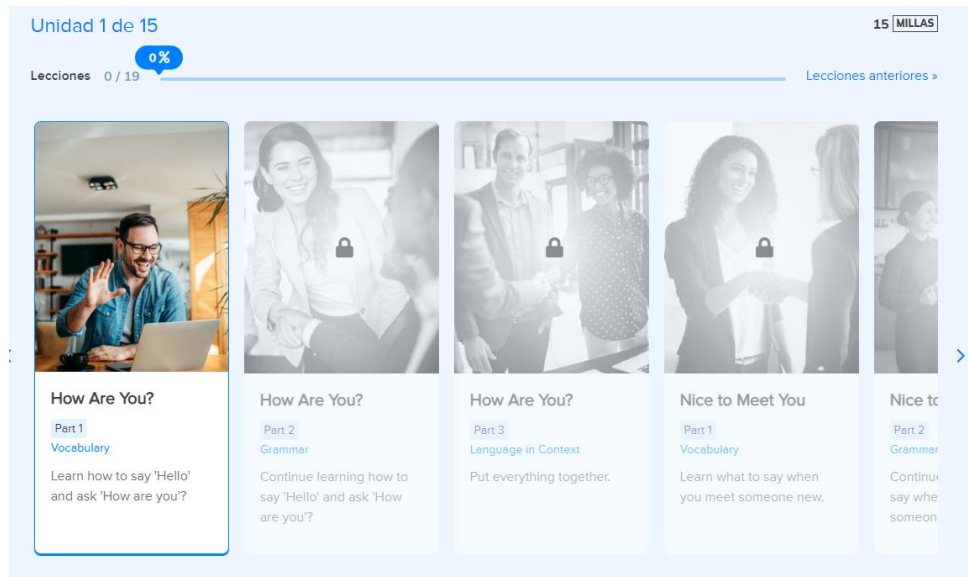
Unidad 1 de 15

15 MILLAS

Lecciones 0 / 19

0%

Lecciones anteriores »

How Are You?
Part 1
Vocabulary
Learn how to say 'Hello' and ask 'How are you'?

How Are You?
Part 2
Grammar
Continue learning how to say 'Hello' and ask 'How are you'?

How Are You?
Part 3
Language in Context
Put everything together.

Nice to Meet You
Part 1
Vocabulary
Learn what to say when you meet someone new.

Nice t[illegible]
Part 2
Gramma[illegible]
Continu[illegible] say whe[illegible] someon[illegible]